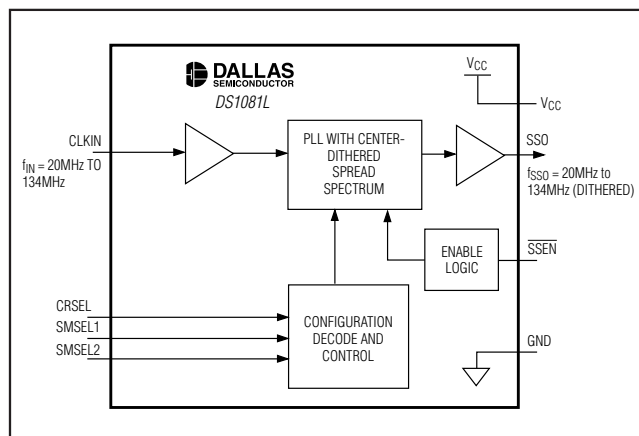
DALLAS SEMICONDUCTOR
DS1081L

$V_{CC}$

$V_{CC}$

CLKIN
$f_{IN}$ = 20MHz TO 134MHz

PLL WITH CENTER-DITHERED SPREAD SPECTRUM

SSO
$f_{SSO}$ = 20MHz to 134MHz (DITHERED)

ENABLE LOGIC

$\overline{SSEN}$

CRSEL
SMSEL1
SMSEL2

CONFIGURATION DECODE AND CONTROL

GND